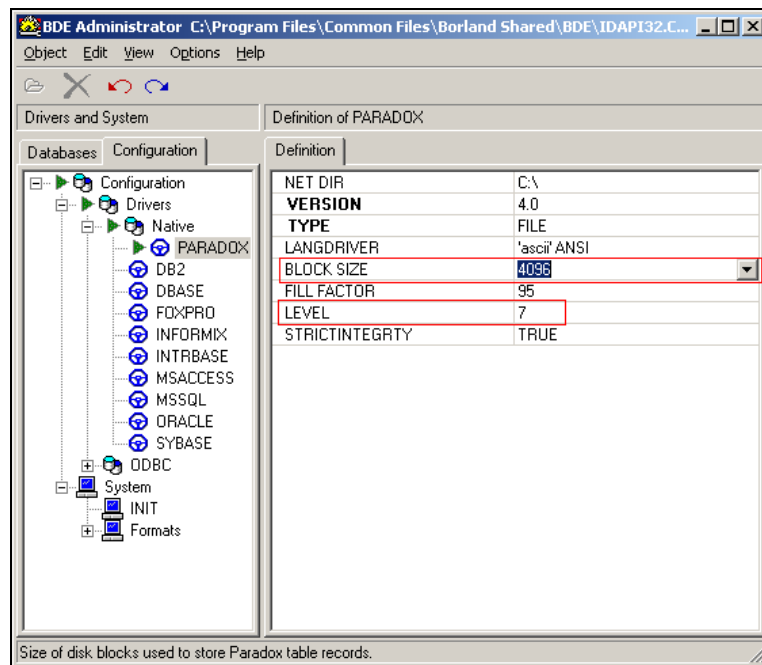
BDE Administrator C:\Program Files\Common Files\Borland Shared\BDE\IDAPI32.C...

Object Edit View Options Help

Drivers and System

Databases Configuration

Configuration
Drivers
Native
PARADOX
DB2
DBASE
FOXPRO
INFORMIX
INTRBASE
MSACCESS
MSSQL
ORACLE
SYBASE
ODBC
System
INIT
Formats

Definition of PARADOX

Definition

| | |
|---|---|
| NET DIR | C:\ |
| VERSION | 4.0 |
| TYPE | FILE |
| LANGDRIVER | 'ascii' ANSI |
| BLOCK SIZE | 4096 |
| FILL FACTOR | 95 |
| LEVEL | 7 |
| STRICTINTEGRTY | TRUE |

Size of disk blocks used to store Paradox table records.